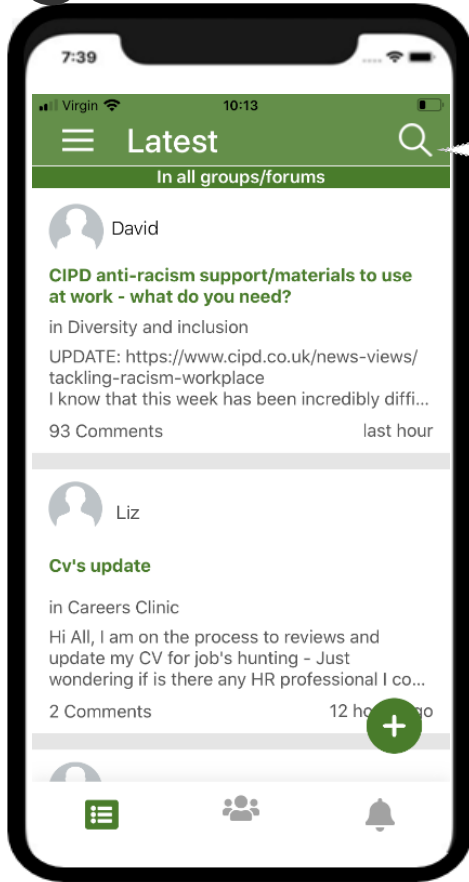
7:39

Virgin 10:13

Latest

In all groups/forums

David

CIPD anti-racism support/materials to use at work - what do you need?

in Diversity and inclusion

UPDATE: https://www.cipd.co.uk/news-views/tackling-racism-workplace
I know that this week has been incredibly diffi...

93 Comments last hour

Liz

Cv's update

in Careers Clinic

Hi All, I am on the process to reviews and update my CV for job's hunting - Just wondering if is there any HR professional I co...

2 Comments 12 ho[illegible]go

+